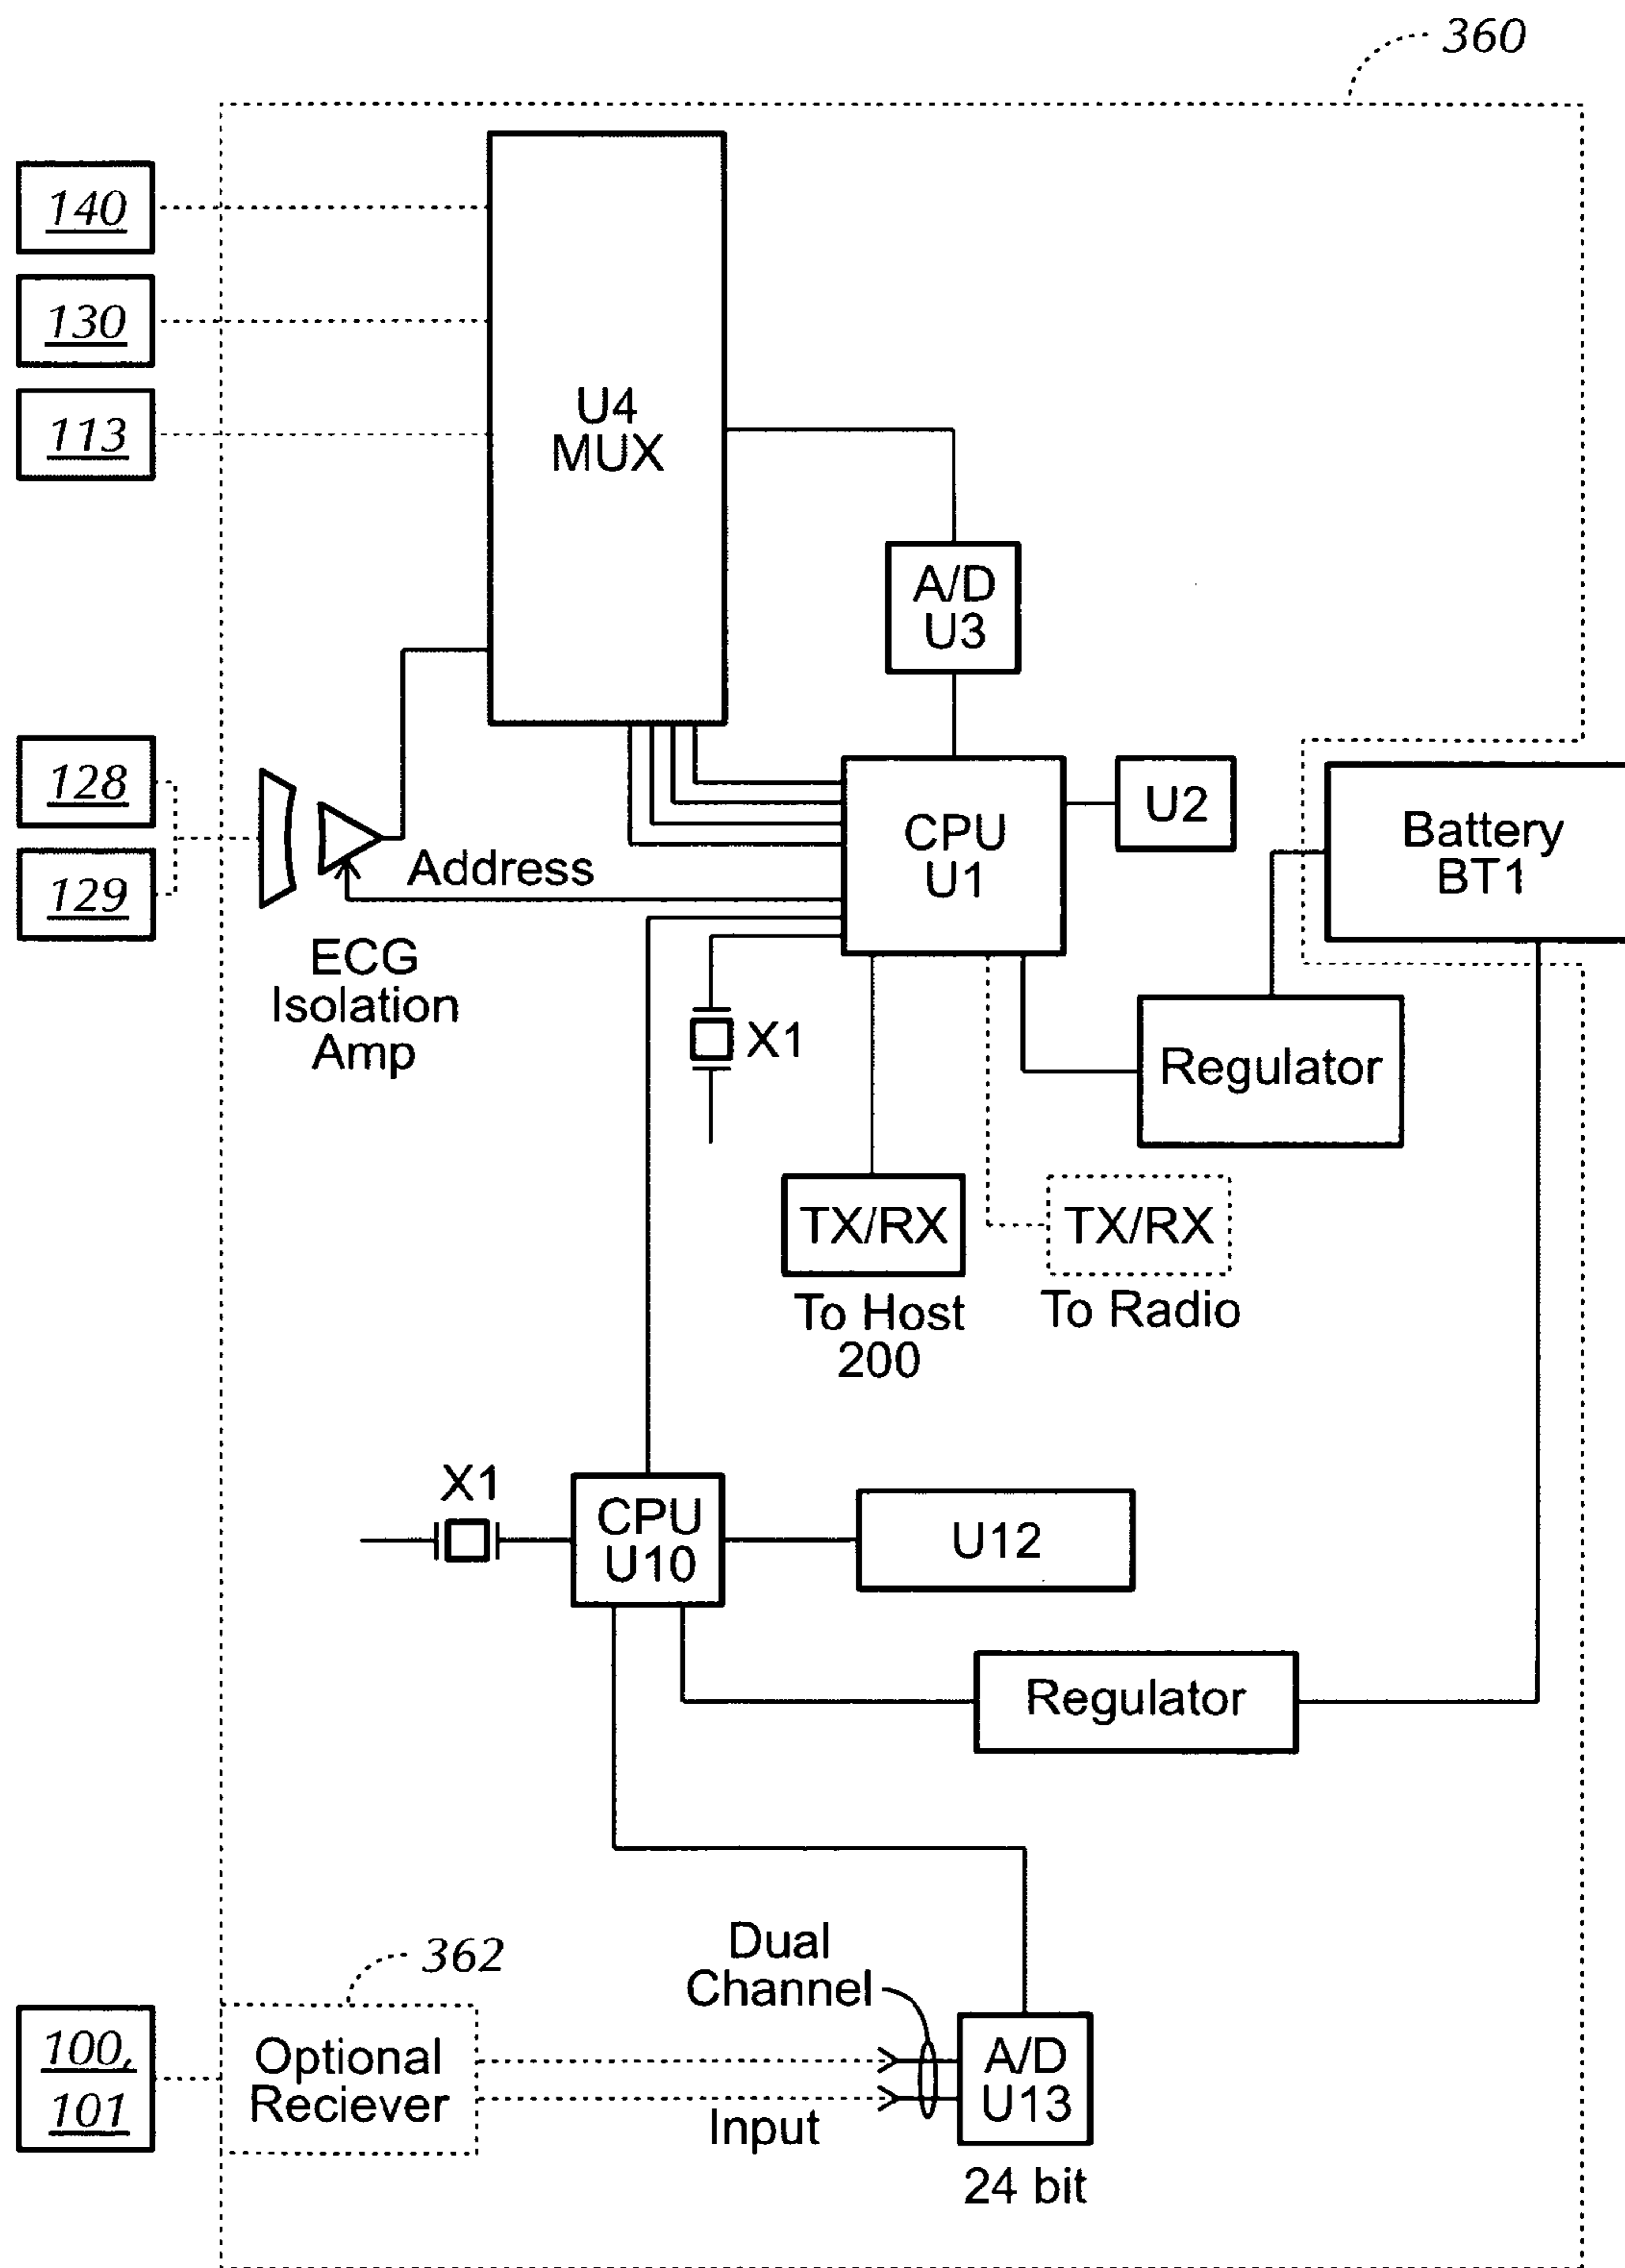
360

140

130

113

U4
MUX

A/D
U3

128

129

Address

ECG
Isolation
Amp

CPU
U1

U2

Battery
BT1

X1

Regulator

TX/RX
To Host
200

TX/RX
To Radio

X1

CPU
U10

U12

Regulator

362

Dual
Channel

100,
101

Optional
Reciever

Input

A/D
U13
24 bit